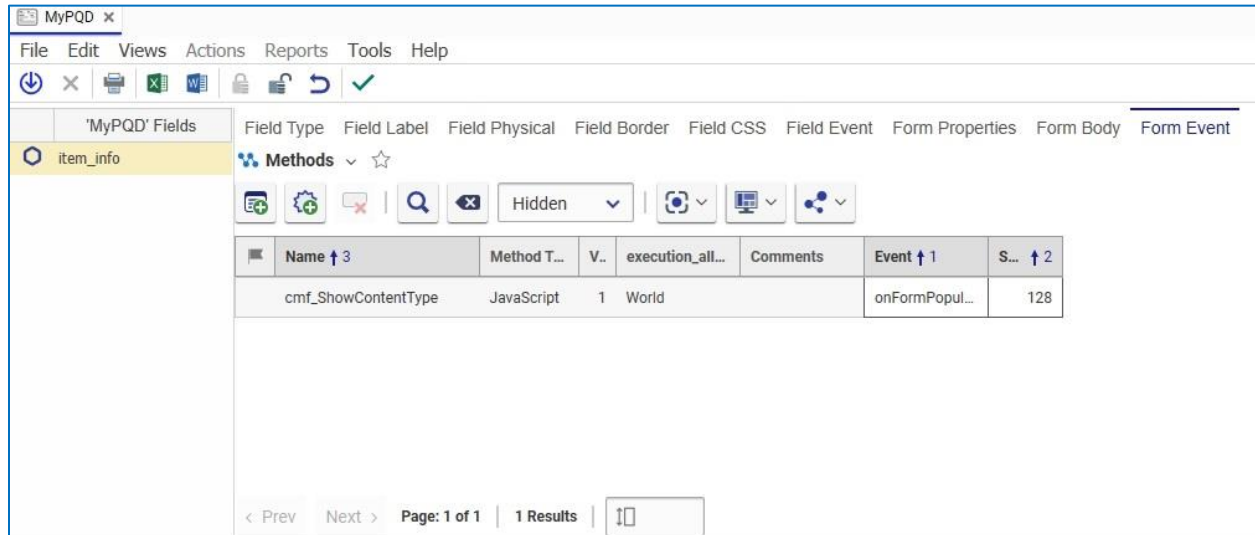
MyPQD ×

File Edit Views Actions Reports Tools Help

'MyPQD' Fields
item_info

Field Type Field Label Field Physical Field Border Field CSS Field Event Form Properties Form Body Form Event

Methods

Hidden

| Name ↑3 | Method T... | V.. | execution_all... | Comments | Event ↑1 | S... ↑2 |
|---|---|---|---|---|---|---|
| cmf_ShowContentType | JavaScript | 1 | World | | onFormPopul... | 128 |

< Prev Next > Page: 1 of 1 | 1 Results